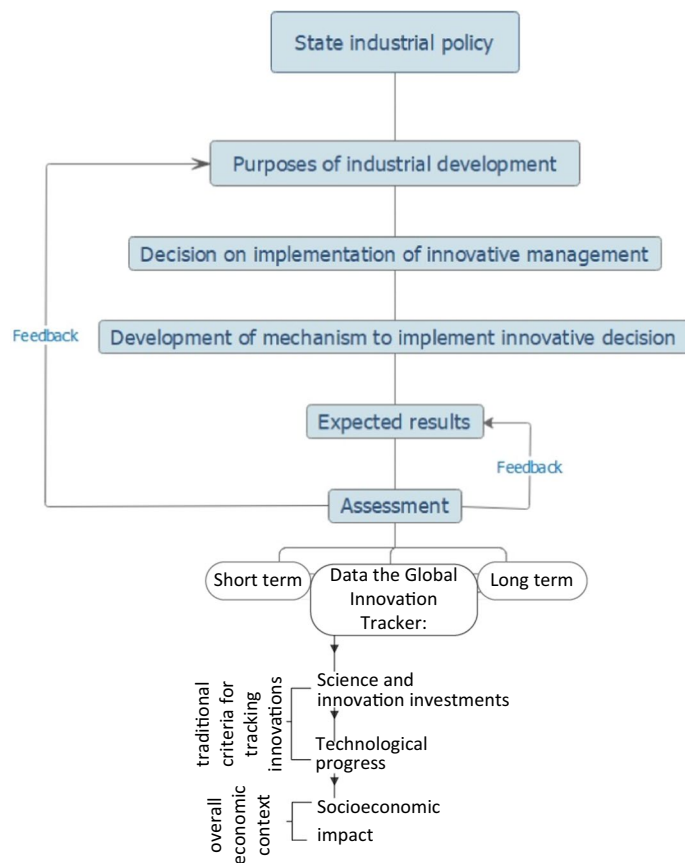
State industrial policy

Purposes of industrial development

Decision on implementation of innovative management

Feedback

Development of mechanism to implement innovative decision

Expected results

Feedback

Assessment

Short term

Data the Global Innovation Tracker:

Long term

traditional criteria for tracking innovations

Science and innovation investments

Technological progress

overall economic context

Socioeconomic impact